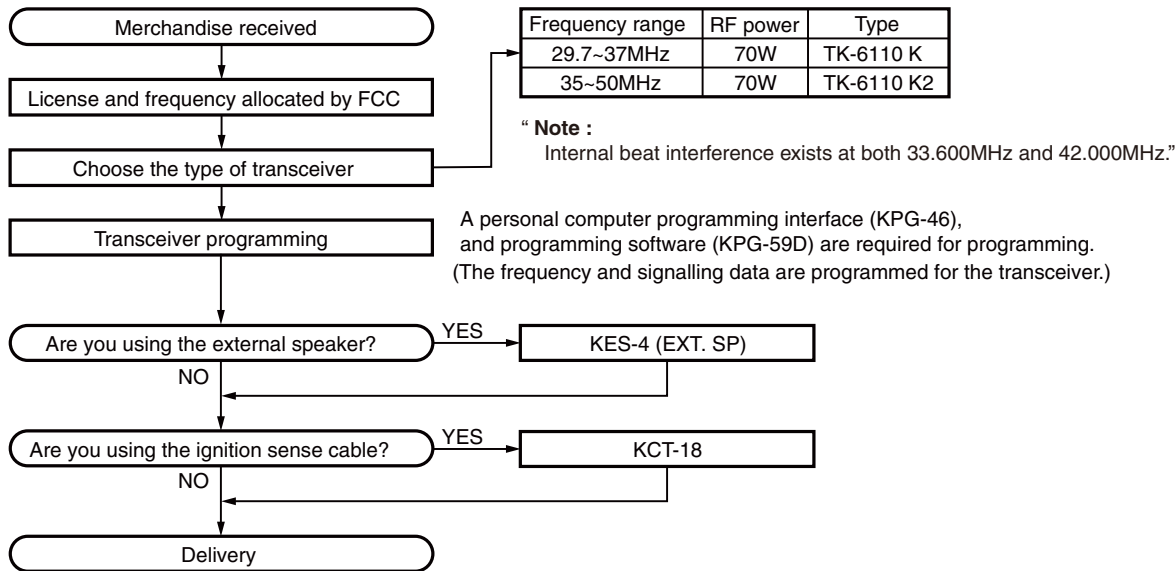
Merchandise received

License and frequency allocated by FCC

Choose the type of transceiver

| Frequency range | RF power | Type |
|---|---|---|
| 29.7~37MHz | 70W | TK-6110 K |
| 35~50MHz | 70W | TK-6110 K2 |

" **Note :**
Internal beat interference exists at both 33.600MHz and 42.000MHz."

Transceiver programming

A personal computer programming interface (KPG-46), and programming software (KPG-59D) are required for programming.
(The frequency and signalling data are programmed for the transceiver.)

Are you using the external speaker?
YES
KES-4 (EXT. SP)
NO

Are you using the ignition sense cable?
YES
KCT-18
NO

Delivery